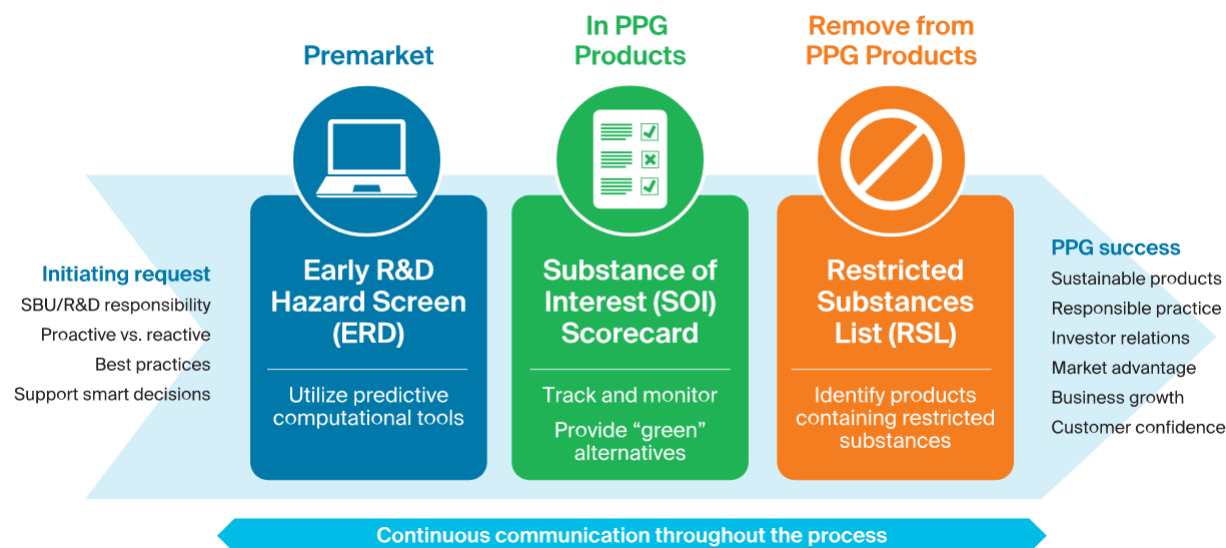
Initiating request
SBU/R&D responsibility
Proactive vs. reactive
Best practices
Support smart decisions

Premarket

Early R&D Hazard Screen (ERD)

Utilize predictive computational tools

In PPG Products

Substance of Interest (SOI) Scorecard

Track and monitor

Provide “green” alternatives

Remove from PPG Products

Restricted Substances List (RSL)

Identify products containing restricted substances

PPG success
Sustainable products
Responsible practice
Investor relations
Market advantage
Business growth
Customer confidence

Continuous communication throughout the process